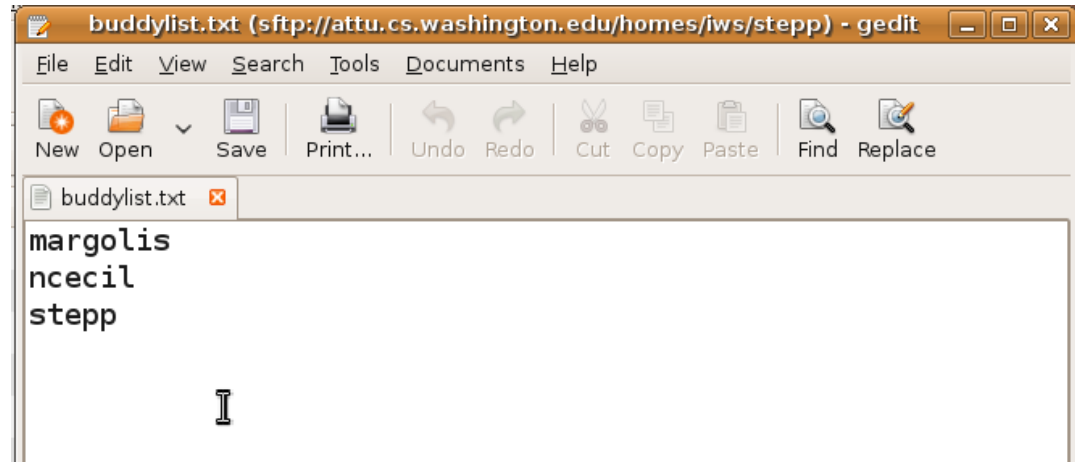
buddylist.txt (sftp://attu.cs.washington.edu/homes/iws/stepp) - gedit

File Edit View Search Tools Documents Help

New Open Save Print... Undo Redo Cut Copy Paste Find Replace

buddylist.txt

margolis
ncecil
stepp